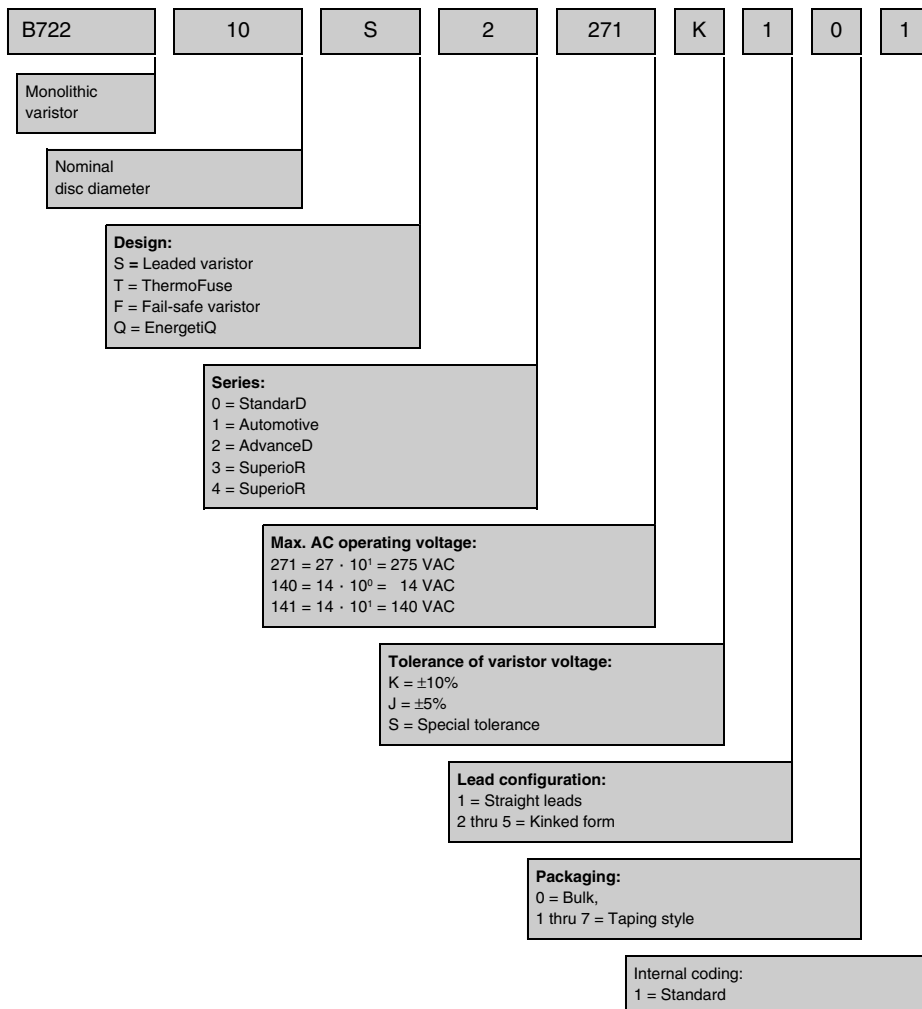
B722 10 S 2 271 K 1 0 1

Monolithic varistor

Nominal disc diameter

**Design:**
S = Leaded varistor
T = ThermoFuse
F = Fail-safe varistor
Q = EnergetiQ

**Series:**
0 = StandarD
1 = Automotive
2 = AdvanceD
3 = SuperioR
4 = SuperioR

**Max. AC operating voltage:**
271 = 27 · $10^1$ = 275 VAC
140 = 14 · $10^0$ = 14 VAC
141 = 14 · $10^1$ = 140 VAC

**Tolerance of varistor voltage:**
K = ±10%
J = ±5%
S = Special tolerance

**Lead configuration:**
1 = Straight leads
2 thru 5 = Kinked form

**Packaging:**
0 = Bulk,
1 thru 7 = Taping style

Internal coding:
1 = Standard